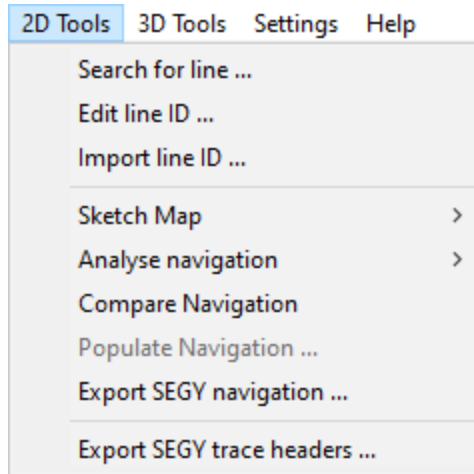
2D Tools 3D Tools Settings Help

Search for line ...
Edit line ID ...
Import line ID ...

Sketch Map >
Analyse navigation >
Compare Navigation
Populate Navigation ...
Export SEGY navigation ...

Export SEGY trace headers ...